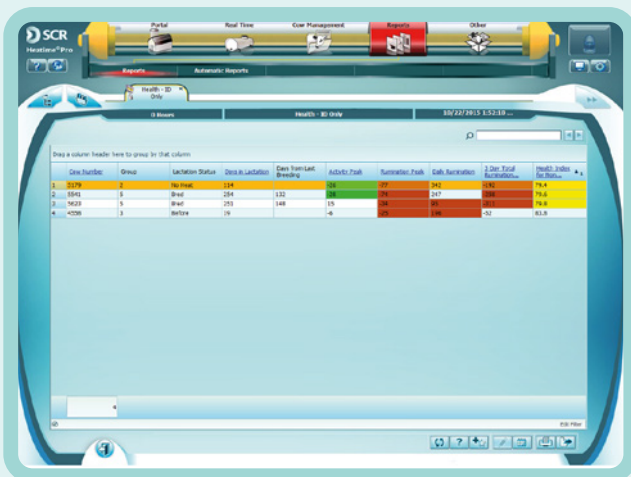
SCR
Heatime® Pro

Portal
Real Time
Cow Management
Reports
Other

Reports
Automatic Reports

Health - ID Only

0 Hours
Health - ID Only
10/22/2015 1:52:10 ...

Drag a column header here to group by that column

| | Cow Number | Group | Lactation Status | Days in Lactation | Days from Last Breeding | Activity Peak | Rumination Peak | Daily Rumination | 3 Day Total Rumination... | Health Index for Hou... |
|---|---|---|---|---|---|---|---|---|---|---|
| 1 | 3179 | 2 | No Heat | 114 | | -26 | -77 | 342 | -192 | 79.4 |
| 2 | 5541 | 5 | Bred | 284 | 132 | -26 | -74 | 247 | -388 | 79.6 |
| 3 | 5623 | 5 | Bred | 251 | 148 | 15 | -34 | 85 | -311 | 79.6 |
| 4 | 4556 | 3 | Before | 19 | | -8 | -25 | 196 | -52 | 83.8 |

Edit Filter